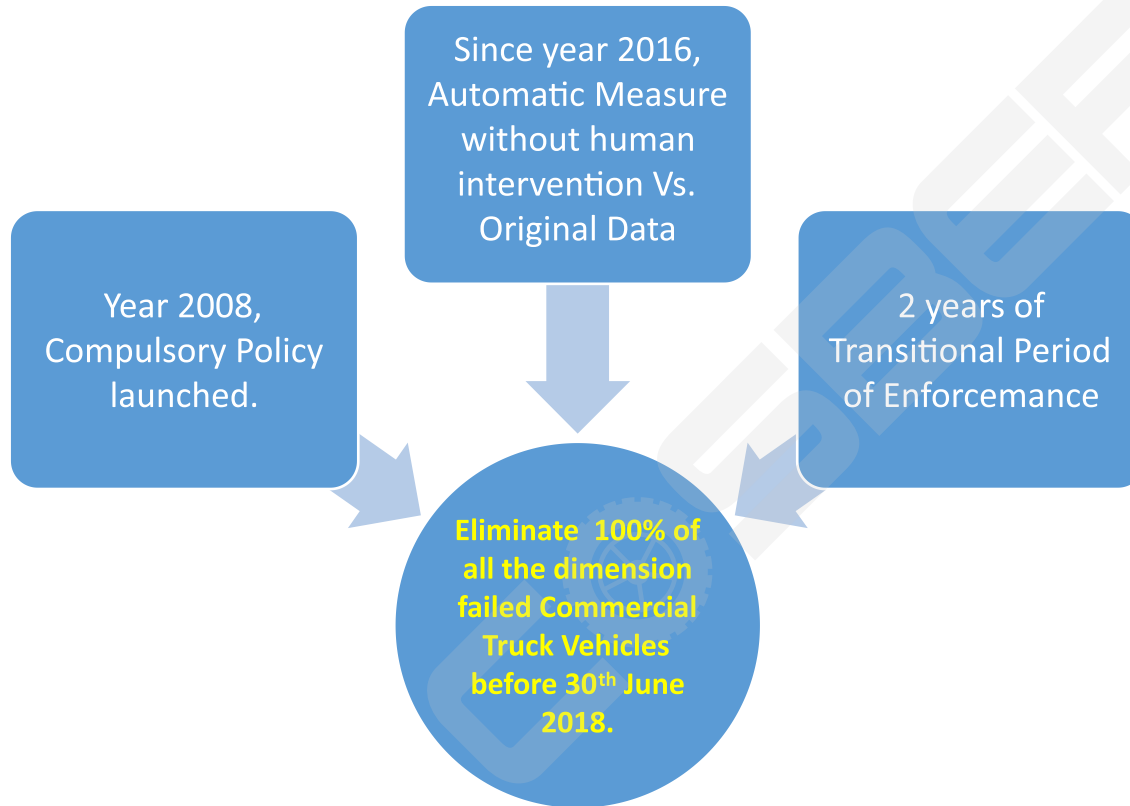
Since year 2016, Automatic Measure without human intervention Vs. Original Data

Year 2008, Compulsory Policy launched.

2 years of Transitional Period of Enforcemance

Eliminate 100% of all the dimension failed Commercial Truck Vehicles before 30$^{th}$ June 2018.